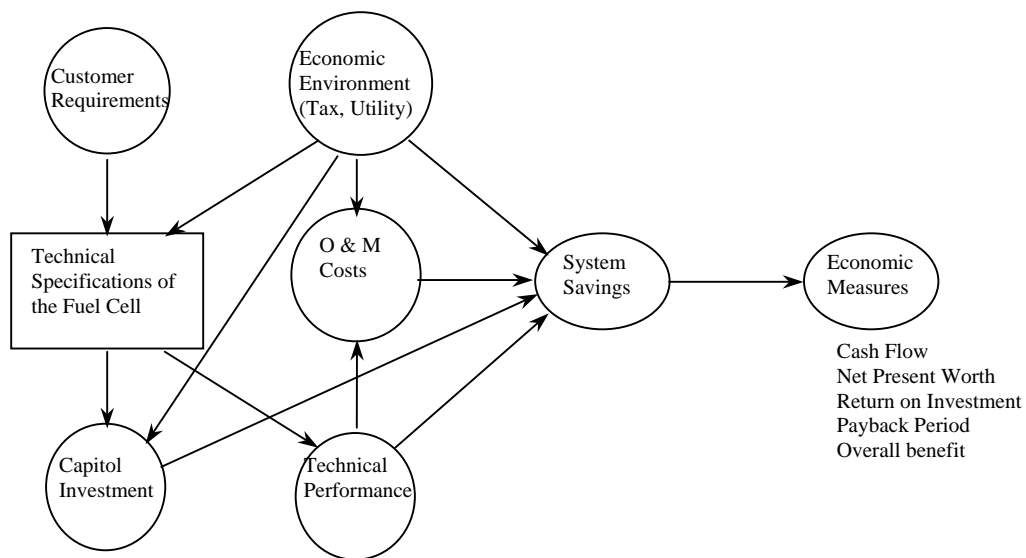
Customer Requirements

Economic Environment (Tax, Utility)

Technical Specifications of the Fuel Cell

O & M Costs

System Savings

Economic Measures

Cash Flow
Net Present Worth
Return on Investment
Payback Period
Overall benefit

Capitol Investment

Technical Performance